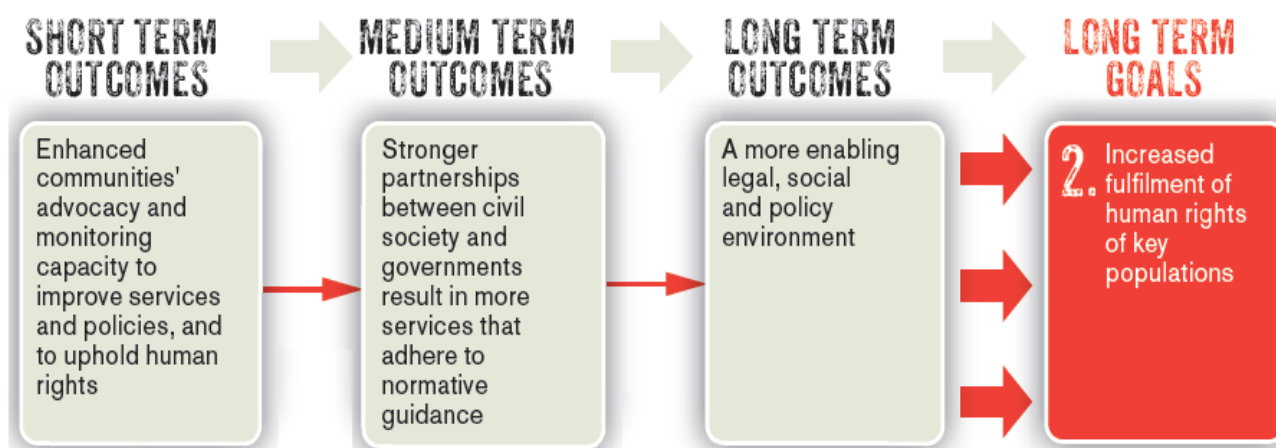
SHORT TERM OUTCOMES

MEDIUM TERM OUTCOMES

LONG TERM OUTCOMES

LONG TERM GOALS

Enhanced communities' advocacy and monitoring capacity to improve services and policies, and to uphold human rights

Stronger partnerships between civil society and governments result in more services that adhere to normative guidance

A more enabling legal, social and policy environment

2. Increased fulfilment of human rights of key populations